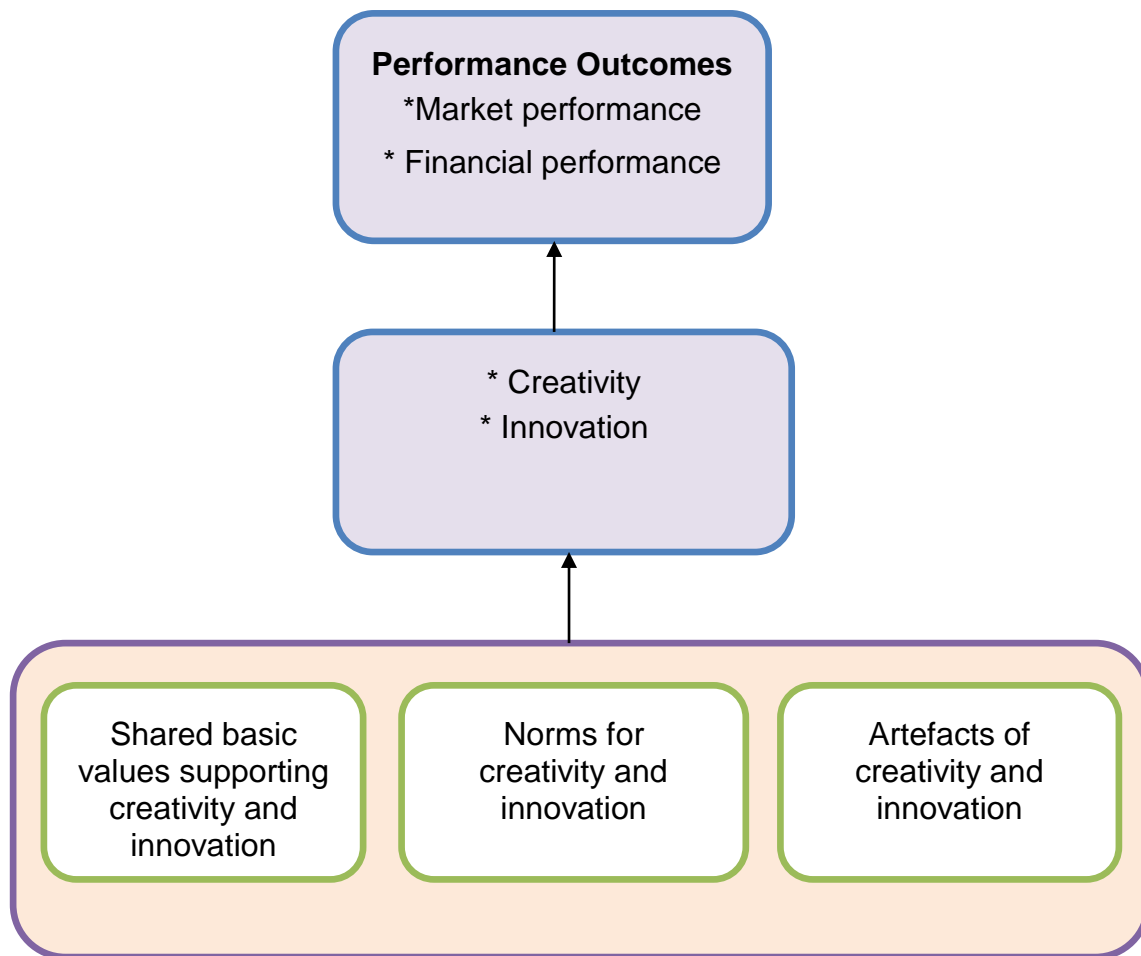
**Performance Outcomes**
*Market performance
* Financial performance

* Creativity
* Innovation

Shared basic values supporting creativity and innovation

Norms for creativity and innovation

Artefacts of creativity and innovation